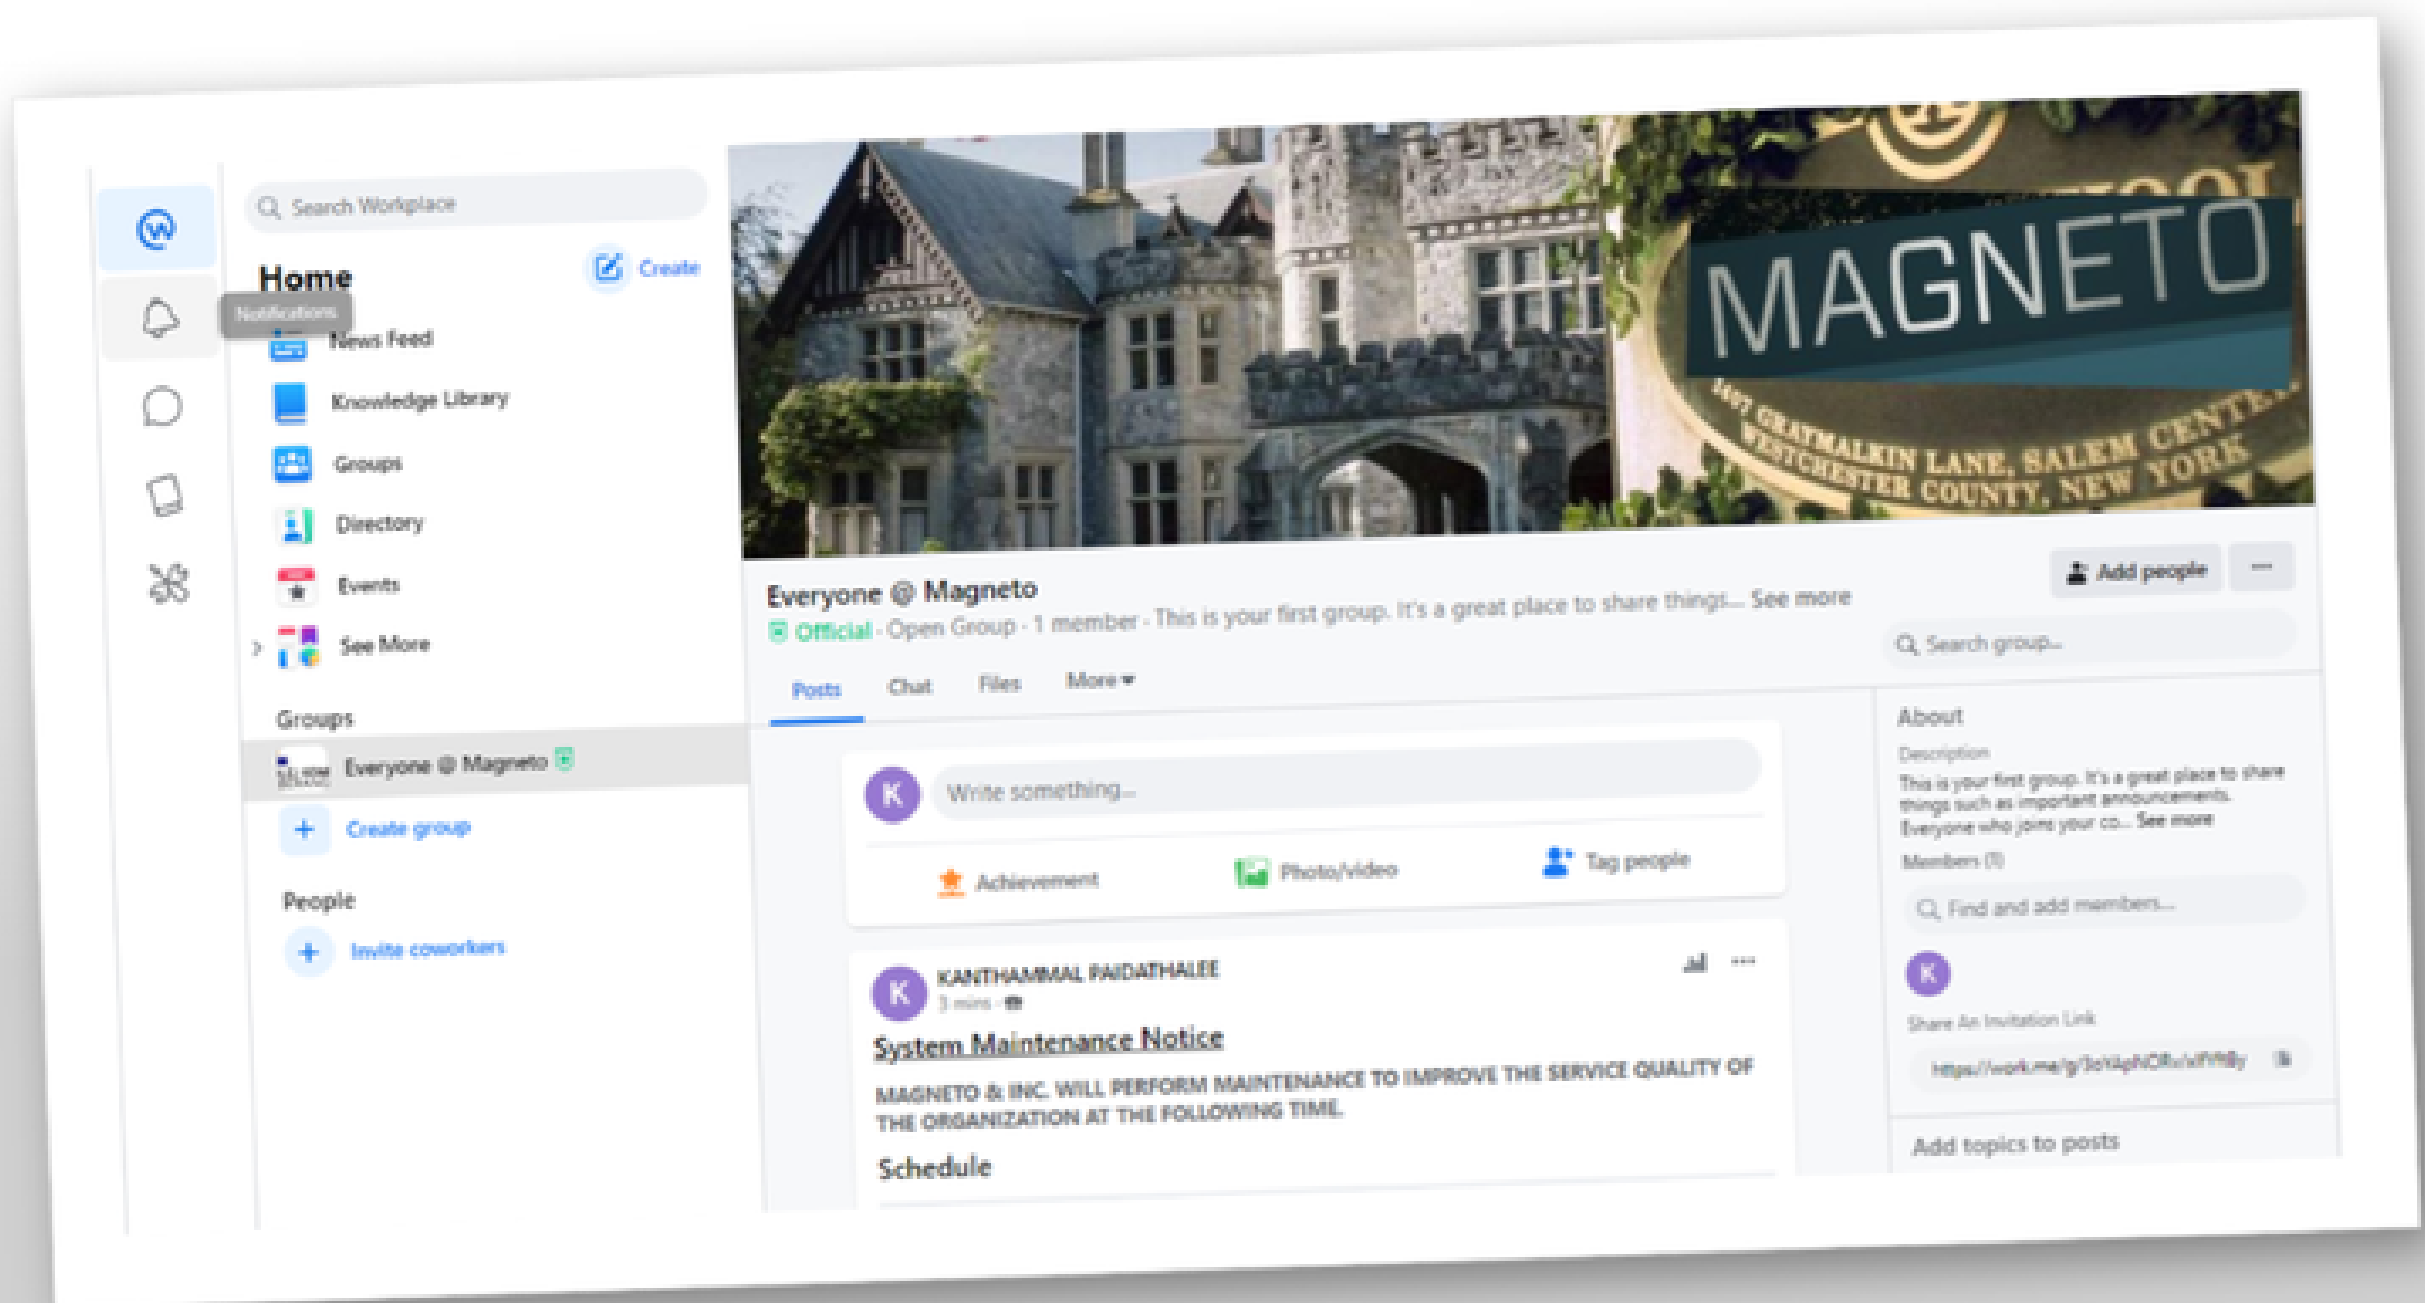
Search Workplace

Home

Create

Notifications

News Feed

Knowledge Library

Groups

Directory

Events

See More

Groups

Everyone @ Magneto

Create group

People

Invite coworkers

MAGNETO

1407 GRAYMALKIN LANE, SALEM CENTER
WESTCHESTER COUNTY, NEW YORK

Everyone @ Magneto

Official · Open Group · 1 member · This is your first group. It's a great place to share things... See more

Add people

···

Search group...

Posts Chat Files More ▾

K Write something...

Achievement Photo/video Tag people

About

Description

This is your first group. It's a great place to share things such as important announcements. Everyone who joins your co... See more

Members (1)

Find and add members...

K

Share An Invitation Link

https://work.me/g/3oY4pNCRu/xFYf8y

Add topics to posts

K KANTHAMMAL PAIDATHALEE
3 mins ·

System Maintenance Notice

MAGNETO & INC. WILL PERFORM MAINTENANCE TO IMPROVE THE SERVICE QUALITY OF THE ORGANIZATION AT THE FOLLOWING TIME.

Schedule